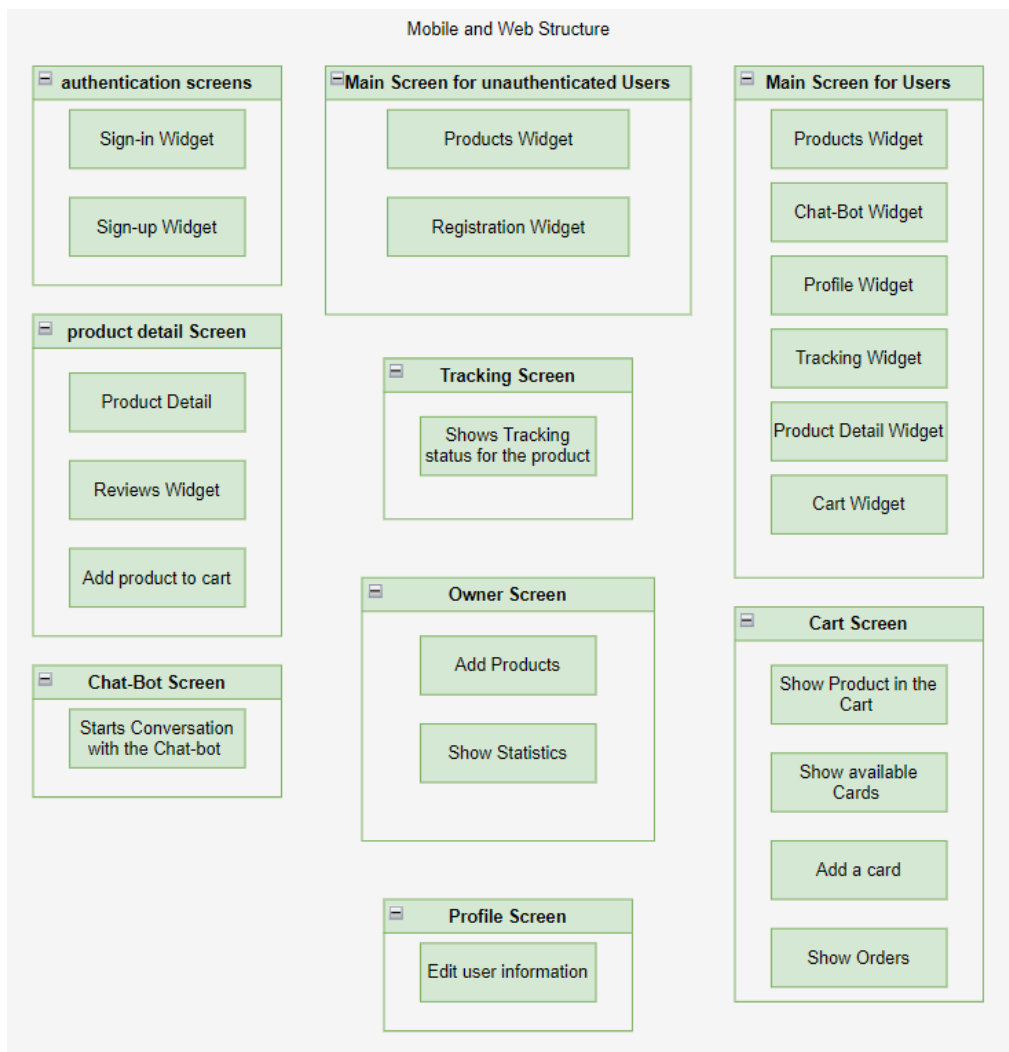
Mobile and Web Structure

authentication screens

Sign-in Widget

Sign-up Widget

product detail Screen

Product Detail

Reviews Widget

Add product to cart

Chat-Bot Screen

Starts Conversation with the Chat-bot

Main Screen for unauthenticated Users

Products Widget

Registration Widget

Tracking Screen

Shows Tracking status for the product

Owner Screen

Add Products

Show Statistics

Profile Screen

Edit user information

Main Screen for Users

Products Widget

Chat-Bot Widget

Profile Widget

Tracking Widget

Product Detail Widget

Cart Widget

Cart Screen

Show Product in the Cart

Show available Cards

Add a card

Show Orders